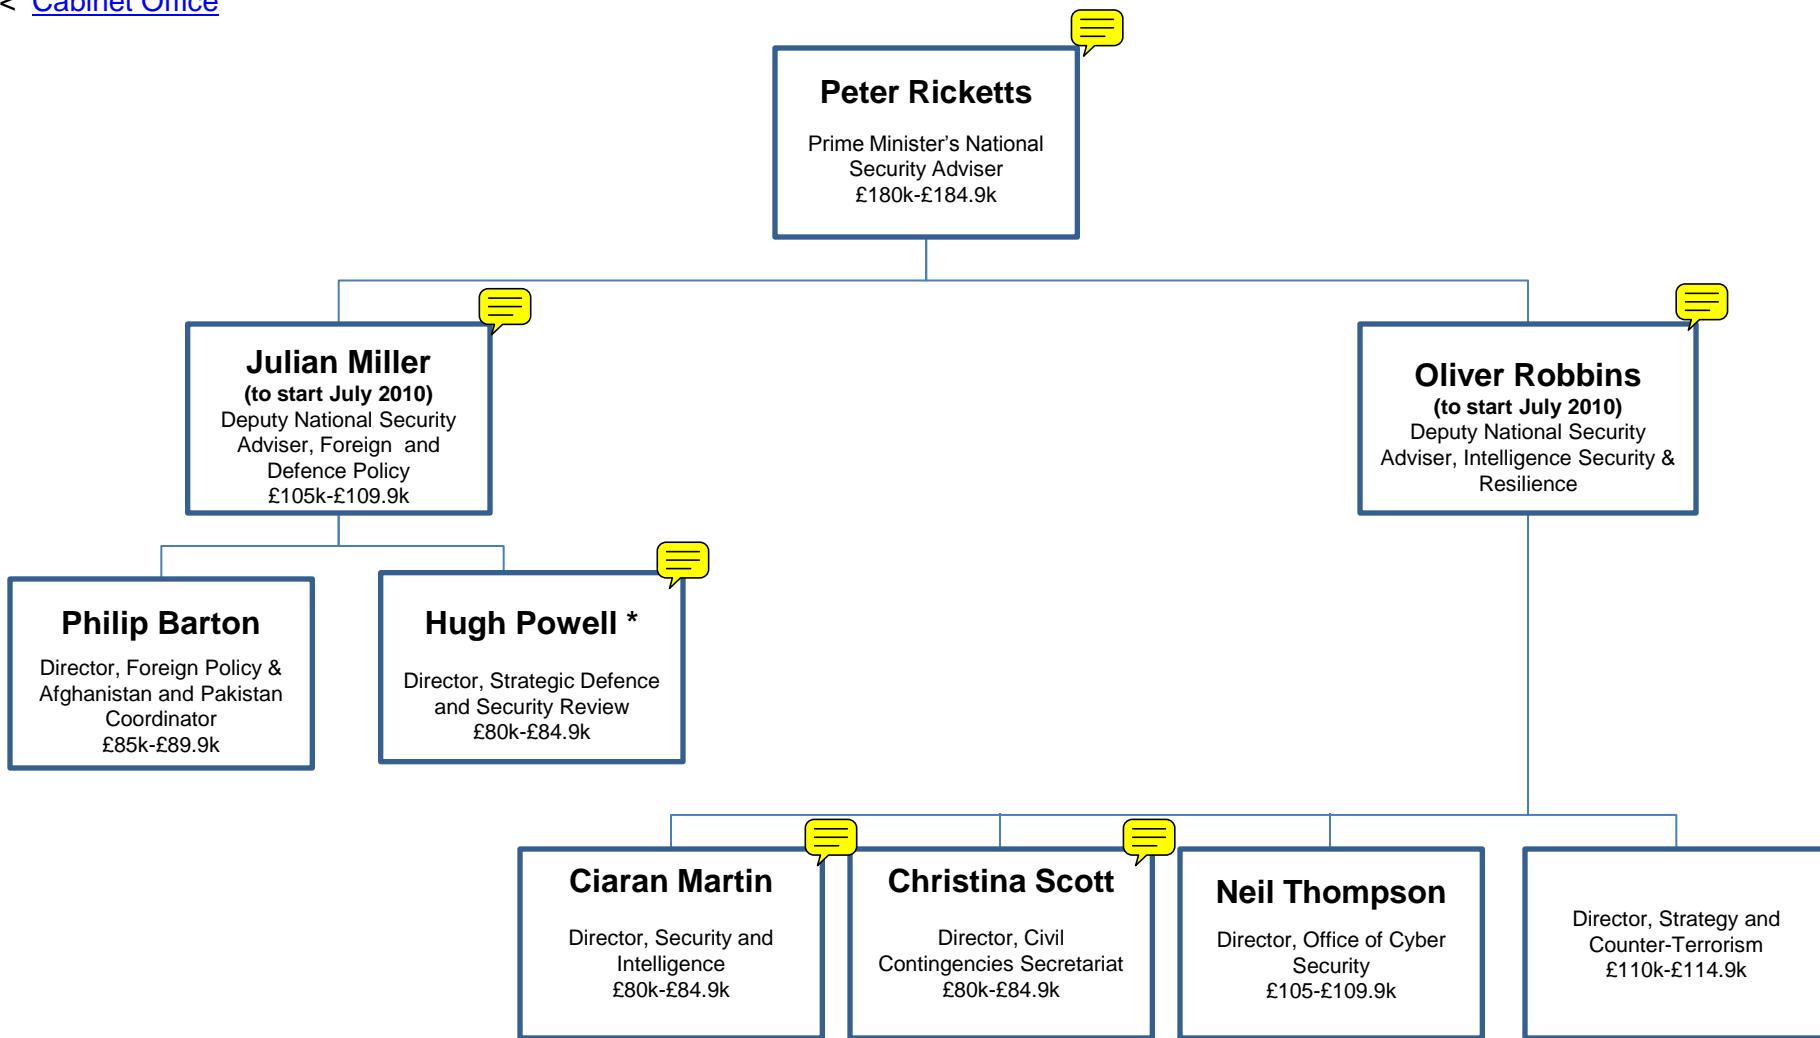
< Cabinet Office

Peter Ricketts

Prime Minister's National Security Adviser
£180k-£184.9k

Julian Miller
(to start July 2010)
Deputy National Security Adviser, Foreign and Defence Policy
£105k-£109.9k

Oliver Robbins
(to start July 2010)
Deputy National Security Adviser, Intelligence Security & Resilience

Philip Barton

Director, Foreign Policy & Afghanistan and Pakistan Coordinator
£85k-£89.9k

Hugh Powell *

Director, Strategic Defence and Security Review
£80k-£84.9k

Ciaran Martin

Director, Security and Intelligence
£80k-£84.9k

Christina Scott

Director, Civil Contingencies Secretariat
£80k-£84.9k

Neil Thompson

Director, Office of Cyber Security
£105-£109.9k

Director, Strategy and Counter-Terrorism
£110k-£114.9k